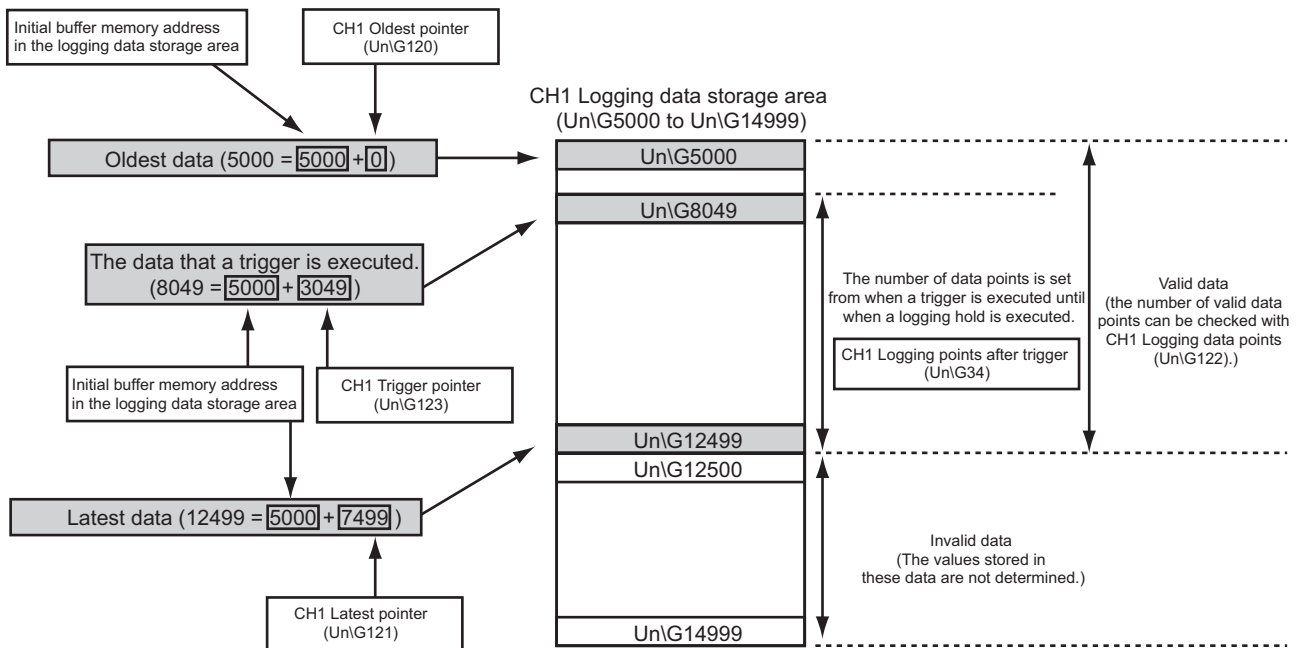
Initial buffer memory address in the logging data storage area

CH1 Oldest pointer (Un\G120)

CH1 Logging data storage area (Un\G5000 to Un\G14999)

Oldest data (5000 = 5000 + 0)

Un\G5000

Un\G8049

The data that a trigger is executed. (8049 = 5000 + 3049)

The number of data points is set from when a trigger is executed until when a logging hold is executed.

CH1 Logging points after trigger (Un\G34)

Valid data (the number of valid data points can be checked with CH1 Logging data points (Un\G122).)

Initial buffer memory address in the logging data storage area

CH1 Trigger pointer (Un\G123)

Un\G12499

Un\G12500

Latest data (12499 = 5000 + 7499)

Invalid data (The values stored in these data are not determined.)

CH1 Latest pointer (Un\G121)

Un\G14999